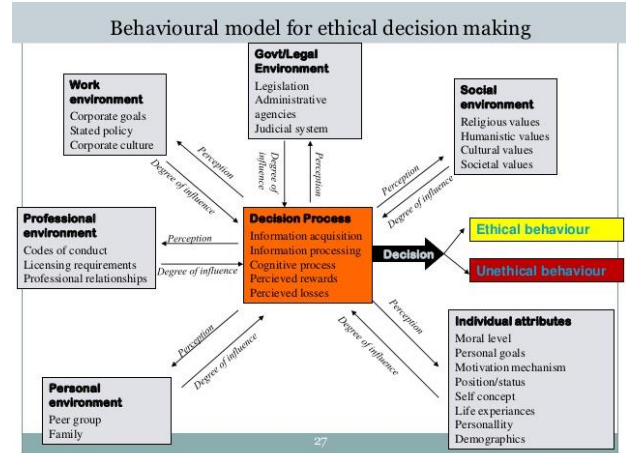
Behavioural model for ethical decision making

Work environment
Corporate goals
Stated policy
Corporate culture

Govt/Legal Environment
Legislation
Administrative agencies
Judicial system

Social environment
Religious values
Humanistic values
Cultural values
Societal values

Perception
Degree of influence
Degree of influence
Perception
Perception
Degree of influence

Professional environment
Codes of conduct
Licensing requirements
Professional relationships

Perception
Degree of influence

Decision Process
Information acquisition
Information processing
Cognitive process
Percieved rewards
Percieved losses

Decision

Ethical behaviour

Unethical behaviour

Perception
Degree of influence
Perception
Degree of influence

Personal environment
Peer group
Family

Individual attributes
Moral level
Personal goals
Motivation mechanism
Position/status
Self concept
Life experiances
Personallity
Demographics

27